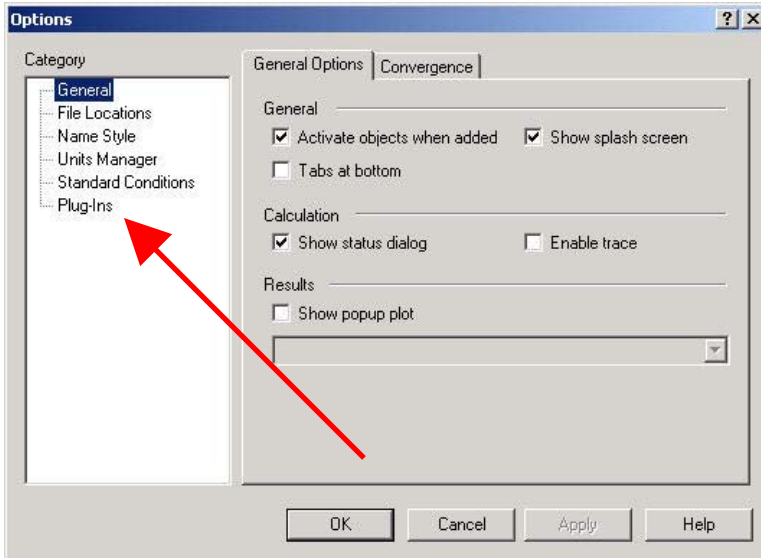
Options

?

Category

General
File Locations
Name Style
Units Manager
Standard Conditions
Plug-Ins

General Options | Convergence

General
Activate objects when added
Show splash screen
Tabs at bottom

Calculation
Show status dialog
Enable trace

Results
Show popup plot

OK
Cancel
Apply
Help